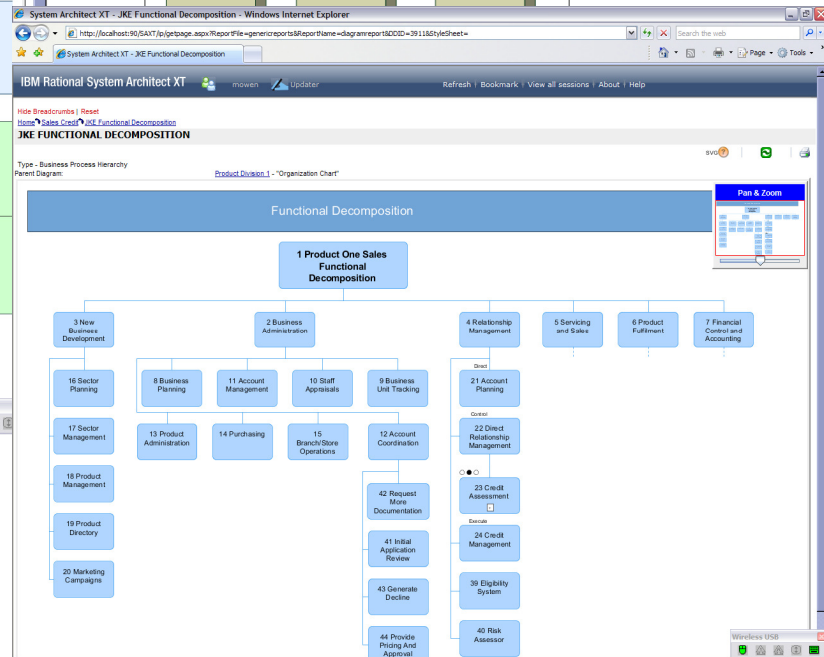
System Architect XT - JKE Functional Decomposition - Windows Internet Explorer

http://localhost:90/SAXT/jp/getpage.aspx?ReportFile=genericreports&ReportName=diagramreport&DDID=3911&StyleSheet=

Search the web

System Architect XT - JKE Functional Decomposition

Page ▾ Tools ▾

IBM Rational System Architect XT   mowen   Updater   Refresh | Bookmark | View all sessions | About | Help

Hide Breadcrumbs | Reset
Home Sales Credit JKE Functional Decomposition
JKE FUNCTIONAL DECOMPOSITION

SVG

Type - Business Process Hierarchy
Parent Diagram: Product Division 1 - "Organization Chart"

Pan & Zoom

Functional Decomposition

1 Product One Sales Functional Decomposition

3 New Business Development
2 Business Administration
4 Relationship Management
5 Servicing and Sales
6 Product Fulfilment
7 Financial Control and Accounting

16 Sector Planning
17 Sector Management
18 Product Management
19 Product Directory
20 Marketing Campaigns

8 Business Planning
11 Account Management
10 Staff Appraisals
9 Business Unit Tracking
13 Product Administration
14 Purchasing
15 Branch/Store Operations
12 Account Coordination
42 Request More Documentation
41 Initial Application Review
43 Generate Decline
44 Provide Pricing And Approval

Direct
21 Account Planning
Control
22 Direct Relationship Management
23 Credit Assessment
Execute
24 Credit Management
39 Eligibility System
40 Risk Assessor

Wireless USB